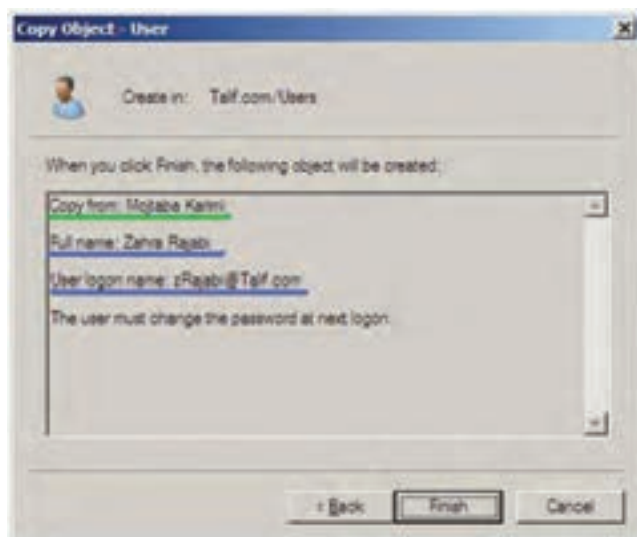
Copy Object - User

Create in: Taif.com/Users

When you click Finish, the following object will be created:

Copy from: Mojtaba Karimi

Full name: Zahra Rajabi

User logon name: zRajabi@Taif.com

The user must change the password at next logon.

< Back
Finish
Cancel